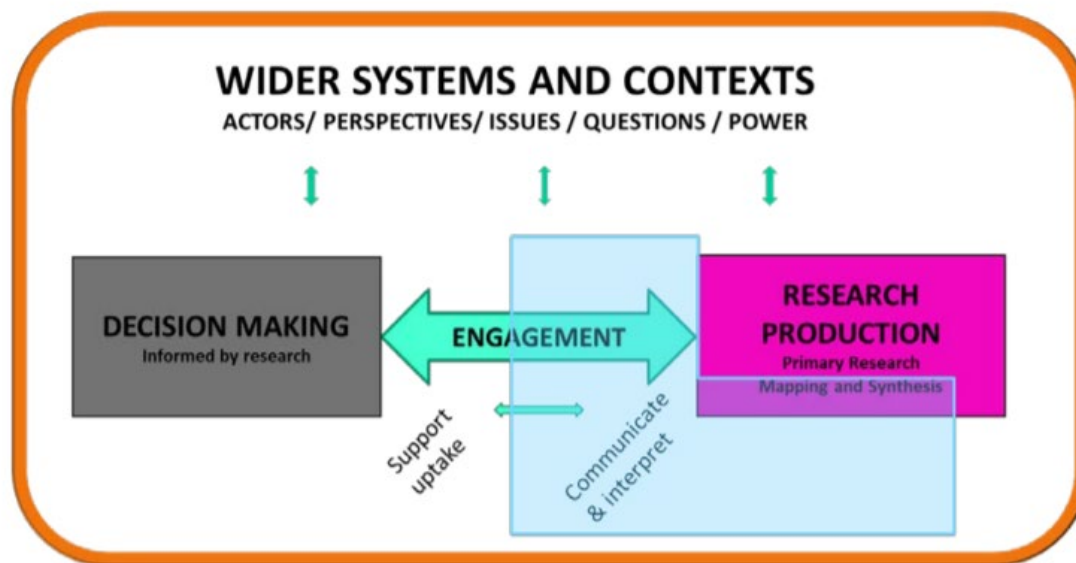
WIDER SYSTEMS AND CONTEXTS
ACTORS/ PERSPECTIVES/ ISSUES / QUESTIONS / POWER

DECISION MAKING
Informed by research

ENGAGEMENT

RESEARCH PRODUCTION
Primary Research
Mapping and Synthesis

Support uptake

Communicate & interpret